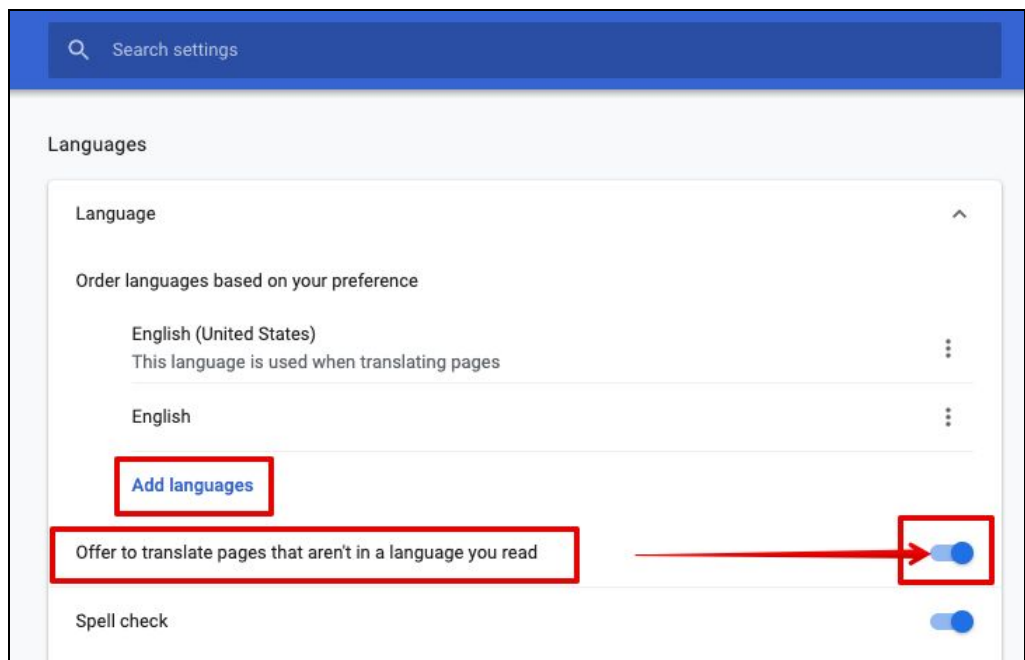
Search settings

Languages

Language

Order languages based on your preference

English (United States)
This language is used when translating pages

English

Add languages

Offer to translate pages that aren't in a language you read

Spell check